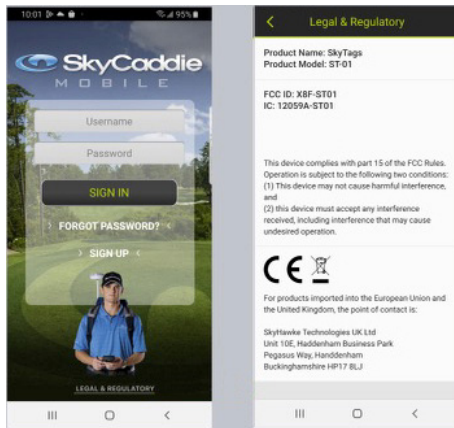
10:01 95%

SkyCaddie
MOBILE

Username

Password

SIGN IN

FORGOT PASSWORD?

SIGN UP

LEGAL & REGULATORY

<

Legal & Regulatory

Product Name: SkyTags
Product Model: ST-01

FCC ID: X8F-ST01
IC: 12059A-ST01

This device complies with part 15 of the FCC Rules. Operation is subject to the following two conditions: (1) This device may not cause harmful interference, and
(2) this device must accept any interference received, including interference that may cause undesired operation.

CE

For products imported into the European Union and the United Kingdom, the point of contact is:

SkyHawke Technologies UK Ltd
Unit 10E, Haddenham Business Park
Pegasus Way, Handdenham
Buckinghamshire HP17 8LJ